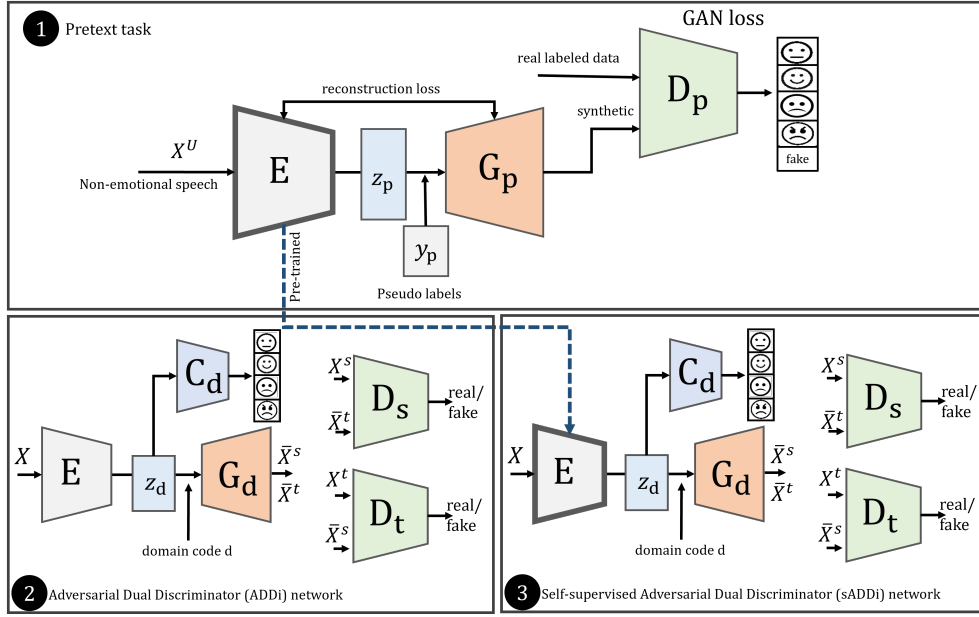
1 Pretext task

GAN loss

real labeled data

$\mathrm{D_p}$

fake

reconstruction loss

synthetic

$X^U$

Non-emotional speech

E

$z_\mathrm{p}$

$\mathrm{G_p}$

$y_\mathrm{p}$

Pre-trained

Pseudo labels

$\mathrm{C_d}$

$X^s$
$\bar{X}^t$

$\mathrm{D_s}$

real/
fake

$X$

E

$z_\mathrm{d}$

$\mathrm{G_d}$

$\bar{X}^s$
$\bar{X}^t$

$X^t$
$\bar{X}^s$

$\mathrm{D_t}$

real/
fake

domain code d

2 Adversarial Dual Discriminator (ADDi) network

$\mathrm{C_d}$

$X^s$
$\bar{X}^t$

$\mathrm{D_s}$

real/
fake

$X$

E

$z_\mathrm{d}$

$\mathrm{G_d}$

$\bar{X}^s$
$\bar{X}^t$

$X^t$
$\bar{X}^s$

$\mathrm{D_t}$

real/
fake

domain code d

3 Self-supervised Adversarial Dual Discriminator (sADDi) network